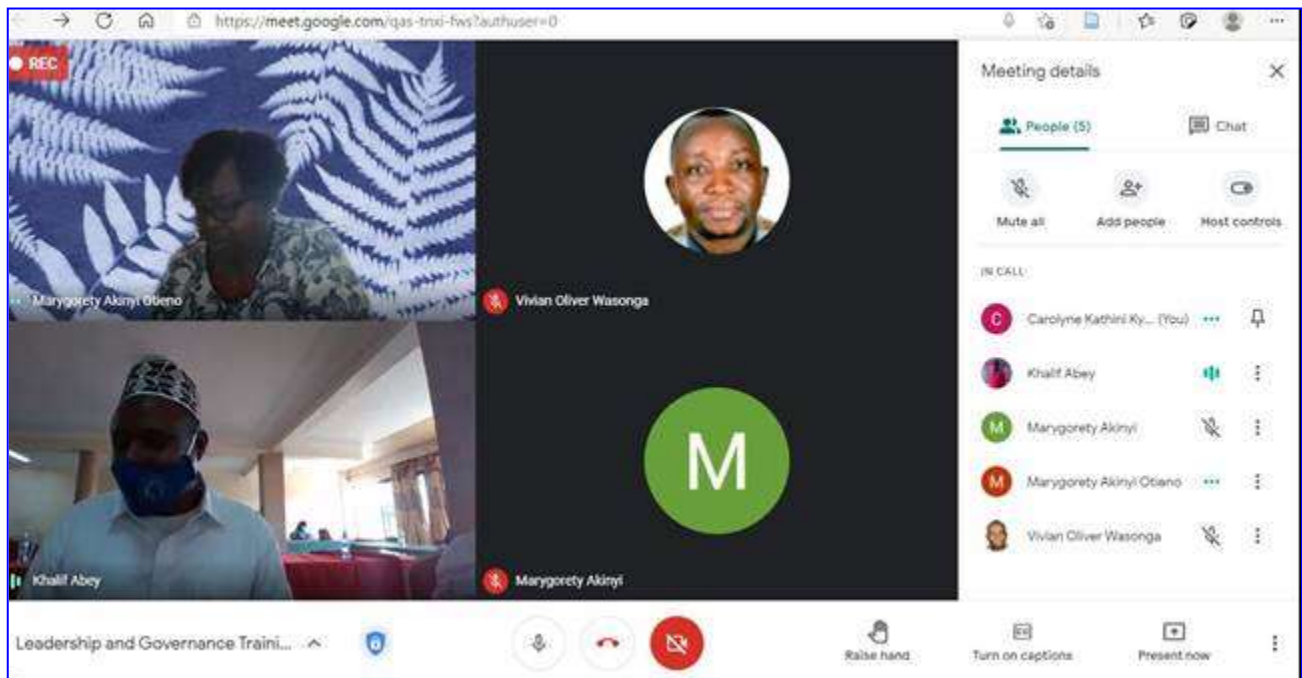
https://meet.google.com/qas-tnxi-fws?authuser=0

REC

Marygorety Akinyi Otieno

Vivian Oliver Wasonga

Khalif Abey

M

Marygorety Akinyi

Meeting details

People (5)

Chat

Mute all

Add people

Host controls

IN CALL

C Carolyne Kathini Ky... (You)

Khalif Abey

M Marygorety Akinyi

M Marygorety Akinyi Otieno

Vivian Oliver Wasonga

Leadership and Governance Traini...

Raise hand

Turn on captions

Present now